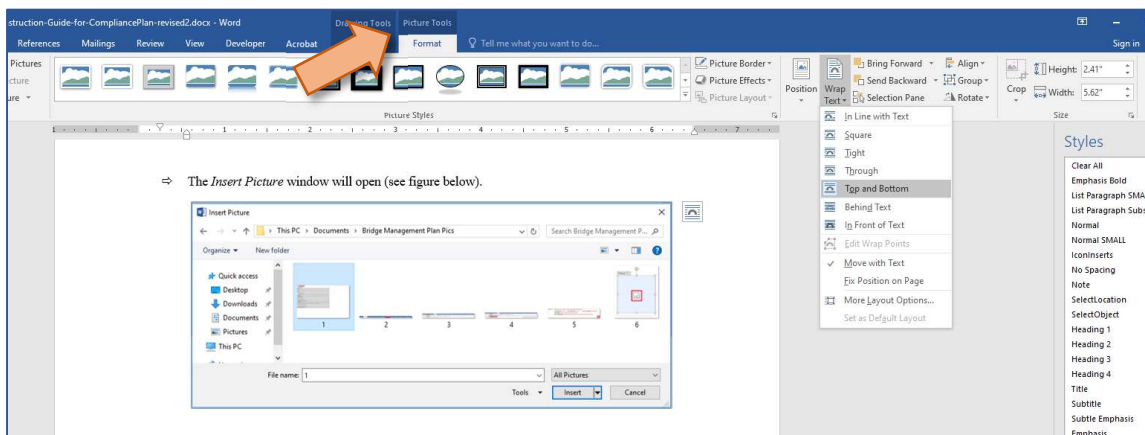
struction-Guide-for-CompliancePlan-revised2.docx - Word
Drawing Tools
Picture Tools
Sign in
References
Mailings
Review
View
Developer
Acrobat
Format
Tell me what you want to do...
Pictures
cture
ure
Picture Border
Picture Effects
Picture Layout
Picture Styles
Position
Wrap Text
Bring Forward
Send Backward
Selection Pane
Align
Group
Rotate
Crop
Height: 2.41"
Width: 5.62"
Size

In Line with Text
Square
Tight
Through
Top and Bottom
Behind Text
In Front of Text
Edit Wrap Points
Move with Text
Fix Position on Page
More Layout Options...
Set as Default Layout

Styles
Clear All
Emphasis Bold
List Paragraph SMA
List Paragraph Subs
Normal
Normal SMALL
IconInserts
No Spacing
Note
SelectLocation
SelectObject
Heading 1
Heading 2
Heading 3
Heading 4
Title
Subtitle
Subtle Emphasis
Emphasis

⇨ The *Insert Picture* window will open (see figure below).

Insert Picture
This PC > Documents > Bridge Management Plan Pics
Search Bridge Management P...
Organize
New folder
Quick access
Desktop
Downloads
Documents
Pictures
This PC
1
2
3
4
5
6
File name: 1
All Pictures
Tools
Insert
Cancel